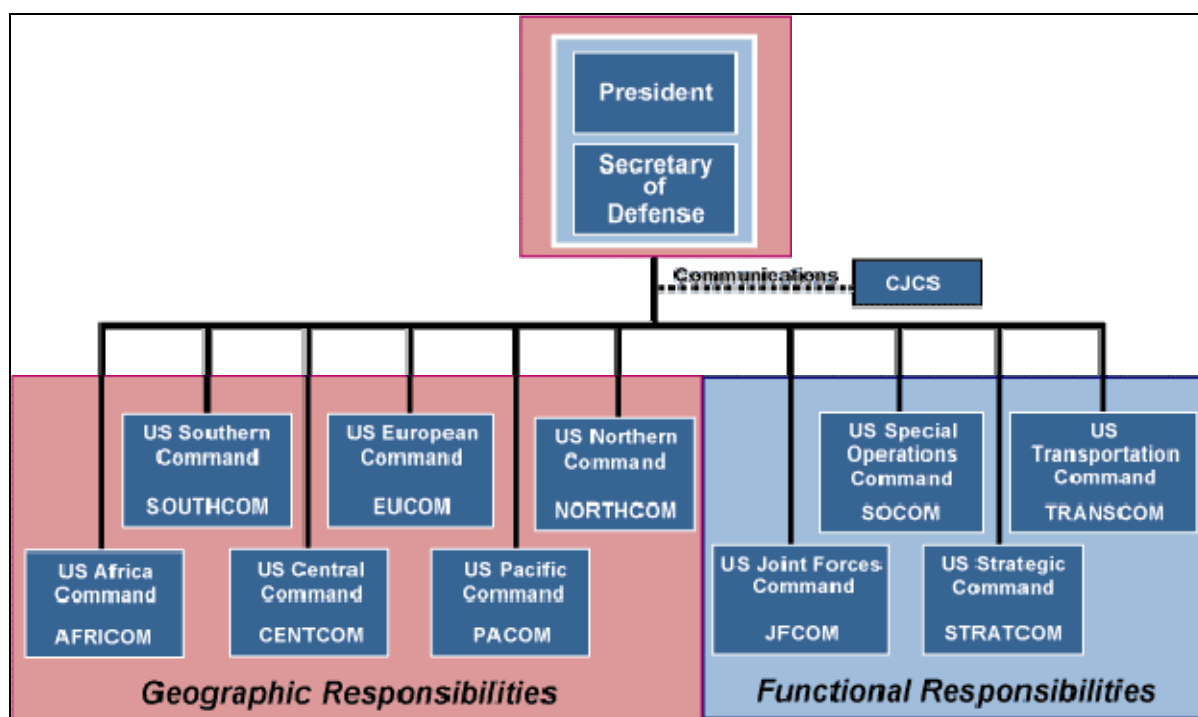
President

Secretary of Defense

Communications

CJCS

US Southern Command
SOUTHCOM

US European Command
EUCOM

US Northern Command
NORTHCOM

US Africa Command
AFRICOM

US Central Command
CENTCOM

US Pacific Command
PACOM

Geographic Responsibilities

US Special Operations Command
SOCOM

US Transportation Command
TRANSCOM

US Joint Forces Command
JFCOM

US Strategic Command
STRATCOM

Functional Responsibilities